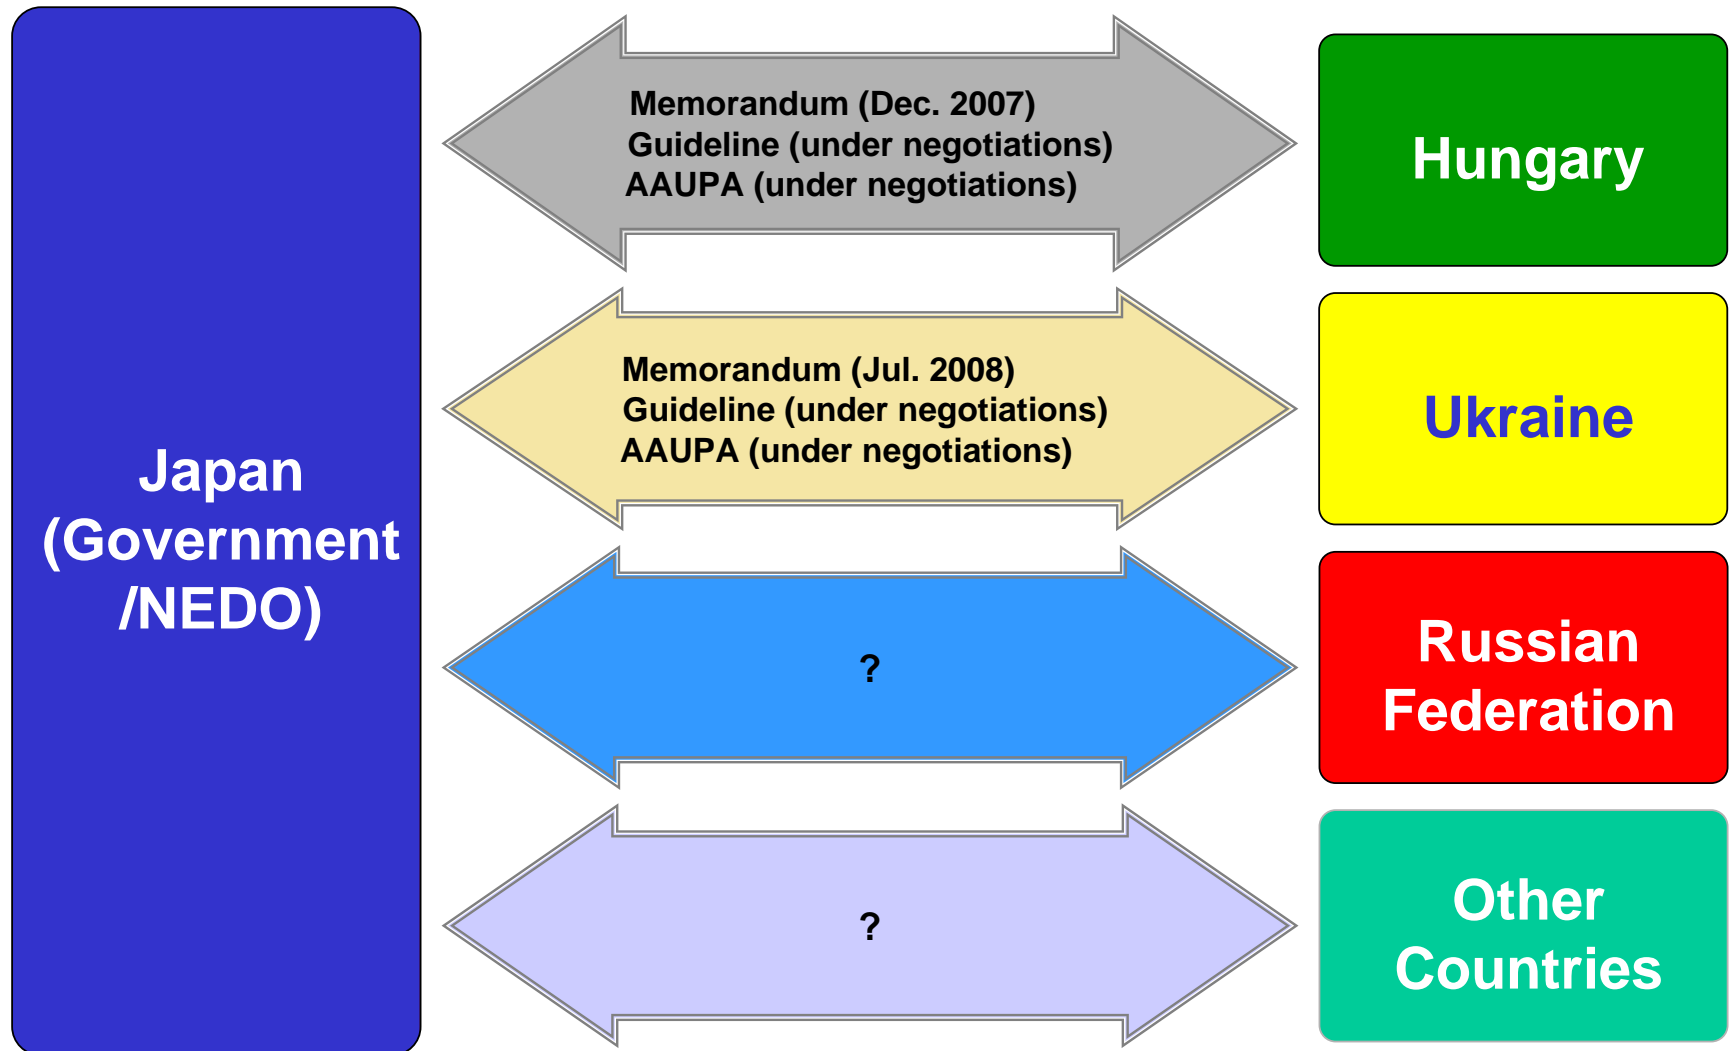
Japan (Government /NEDO)

Memorandum (Dec. 2007)
Guideline (under negotiations)
AAUPA (under negotiations)

Hungary

Memorandum (Jul. 2008)
Guideline (under negotiations)
AAUPA (under negotiations)

Ukraine

?

Russian Federation

?

Other Countries